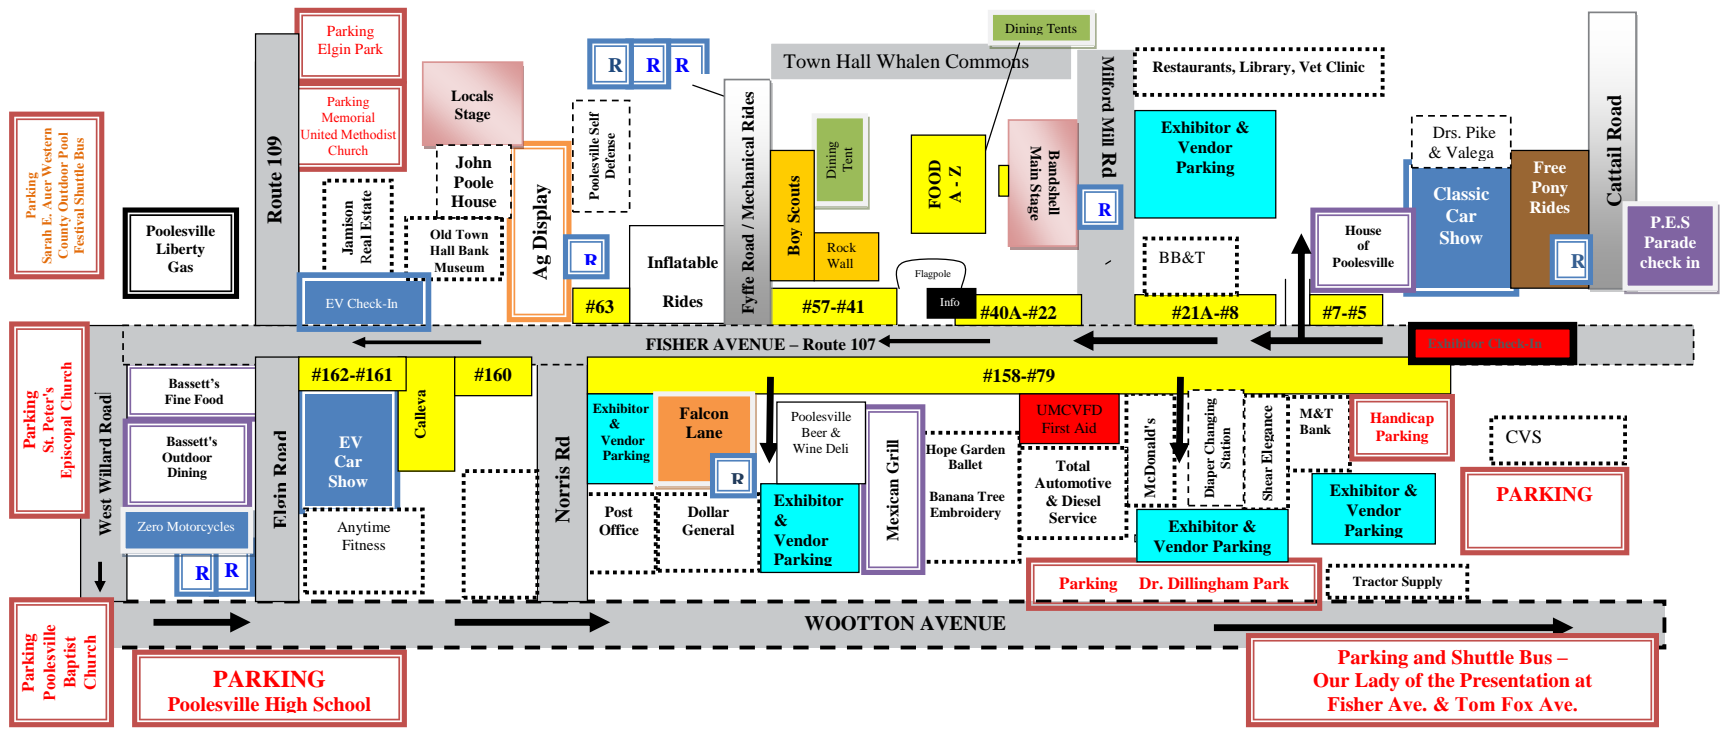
Parking Sarah E. Auer Western County Outdoor Pool Festival Shuttle Bus

Poolesville Liberty Gas

Route 109

Parking Elgin Park

Parking Memorial United Methodist Church

Jamison Real Estate

Locals Stage

John Poole House

Old Town Hall Bank Museum

Ag Display

R

R R R

Poolesville Self Defense

Inflatable Rides

Fyffe Road / Mechanical Rides

Boy Scouts

Dining Tent

Rock Wall

Town Hall Whalen Commons

Dining Tents

FOOD A - Z

Bandshell Main Stage

Flagpole

Info

Milford Mill Rd

R

Restaurants, Library, Vet Clinic

Exhibitor & Vendor Parking

BB&T

Drs. Pike & Valega

House of Poolesville

Classic Car Show

Free Pony Rides

R

Cattail Road

P.E.S Parade check in

EV Check-In

#63

#57-#41

#40A-#22

#21A-#8

#7-#5

FISHER AVENUE – Route 107

Exhibitor Check-In

Parking St. Peter's Episcopal Church

West Willard Road

Bassett's Fine Food

Bassett's Outdoor Dining

Zero Motorcycles

R R

Elgin Road

#162-#161

EV Car Show

Calleva

Anytime Fitness

#160

Norris Rd

#158-#79

Exhibitor & Vendor Parking

Falcon Lane

R

Post Office

Dollar General

Poolesville Beer & Wine Deli

Exhibitor & Vendor Parking

Mexican Grill

Hope Garden Ballet

Banana Tree Embroidery

UMCVFD First Aid

Total Automotive & Diesel Service

McDonald's

Diaper Changing Station

Shear Elegance

M&T Bank

Exhibitor & Vendor Parking

Handicap Parking

Exhibitor & Vendor Parking

CVS

PARKING

Parking Dr. Dillingham Park

Tractor Supply

WOOTTON AVENUE

Parking Poolesville Baptist Church

PARKING Poolesville High School

Parking and Shuttle Bus – Our Lady of the Presentation at Fisher Ave. & Tom Fox Ave.